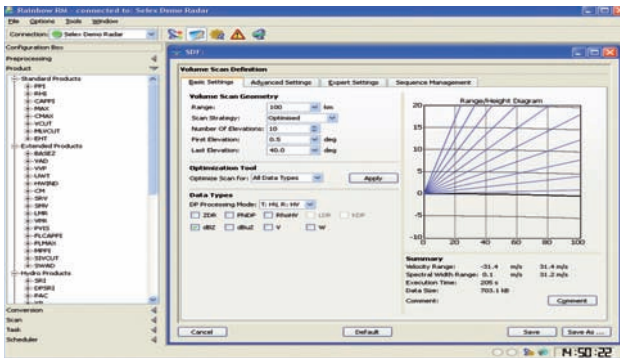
Rainbow RM - connected to: Selex Demo Radar
File Options Tools Window
Connection: Selex Demo Radar

Configuration Box
Preprocessing
Product
Standard Products
PPI
RHI
CAPPI
MAX
CMAX
VCUT
MLVCUT
EHT
Extended Products
BASE2
VAD
VVP
UWT
HWIND
CH
SRV
SRV
LMR
VIH
PCP
PVIS
FLCAPPI
FLMAX
MPPI
SIVCUT
SWAD
Hydro Products
SRI
EPSRI
PAC
Conversion
Scan
Task
Scheduler

SDF:
Volume Scan Definition
Basic Settings | Advanced Settings | Expert Settings | Sequence Management

Volume Scan Geometry
Range: 100 km
Scan Strategy: Optimised
Number Of Elevations: 10
First Elevation: 0.5 deg
Last Elevation: 40.0 deg

Optimization Tool
Optimize Scan for: All Data Types
Apply

Data Types
DP Processing Mode: T; Hi; R; HV
ZDR PhiDP RhoHV LDR KDP
dBZ dBuZ V W

Range/Height Diagram
20
15
10
5
0
-5
-10
0 20 40 60 80 100

Summary
Velocity Range: -31.4 m/s 31.4 m/s
Spectral Width Range: 0.1 m/s 31.2 m/s
Execution Time: 205 s
Data Size: 703.1 kB
Comment:
Comment

Cancel
Default
Save
Save As ...
N:50:22